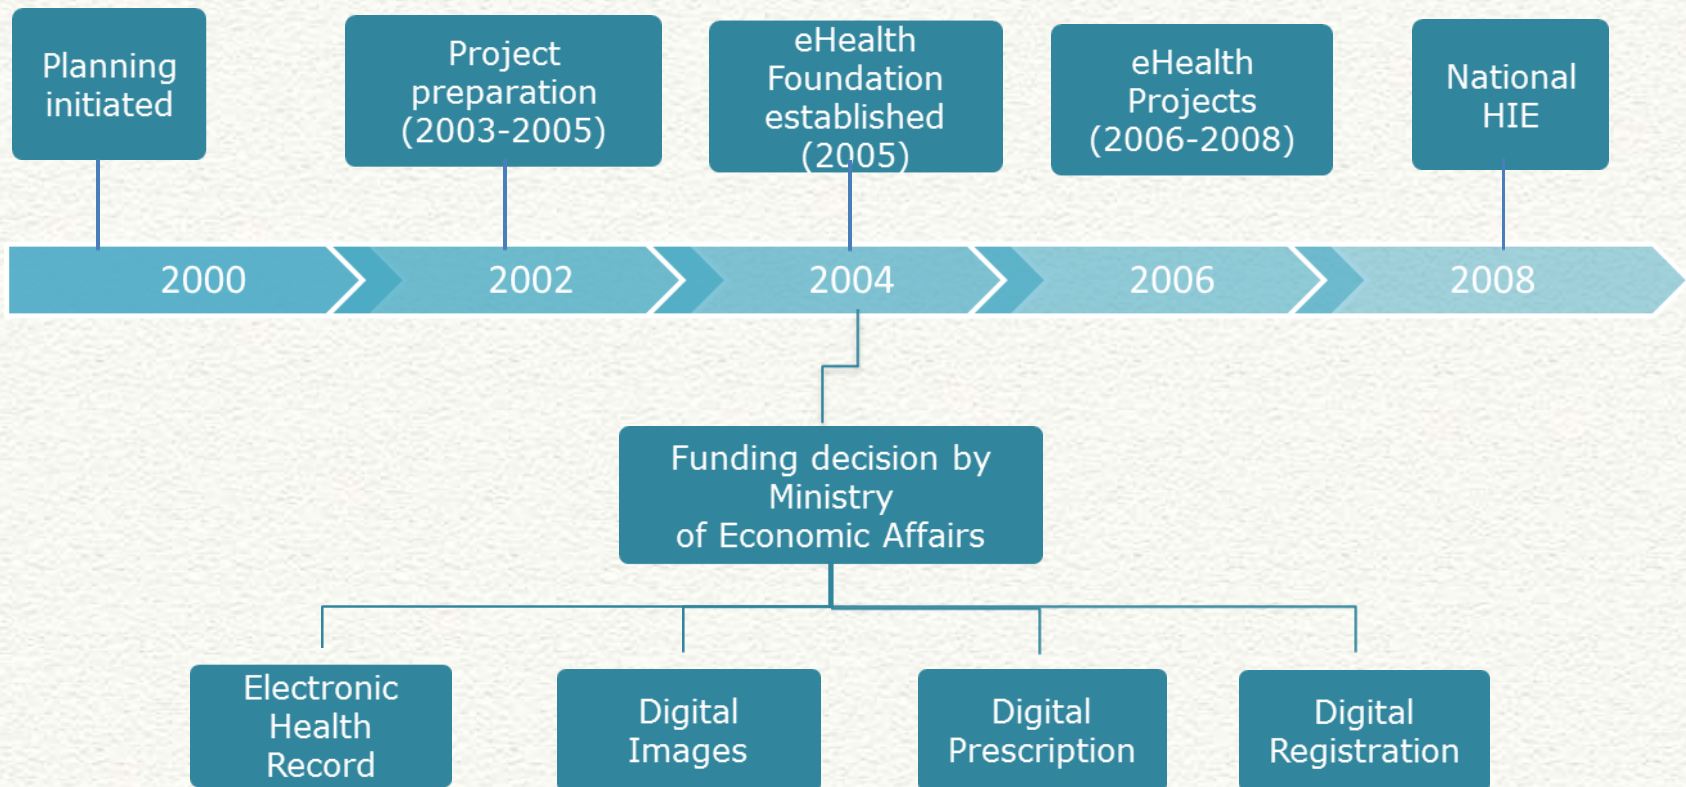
Planning initiated

Project preparation (2003-2005)

eHealth Foundation established (2005)

eHealth Projects (2006-2008)

National HIE

2000

2002

2004

2006

2008

Funding decision by Ministry of Economic Affairs

Electronic Health Record

Digital Images

Digital Prescription

Digital Registration